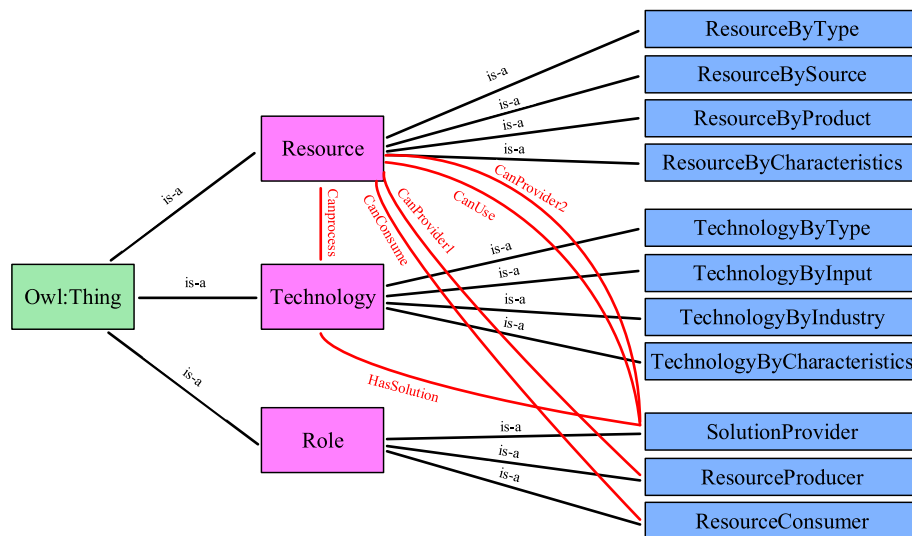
Owl:Thing

is-a

is-a

is-a

Resource

Technology

Role

Canprocess

CanConsume

CanProvider1

CanUse

CanProvider2

HasSolution

is-a

is-a

is-a

is-a

is-a

is-a

is-a

is-a

is-a

is-a

is-a

ResourceByType

ResourceBySource

ResourceByProduct

ResourceByCharacteristics

TechnologyByType

TechnologyByInput

TechnologyByIndustry

TechnologyByCharacteristics

SolutionProvider

ResourceProducer

ResourceConsumer